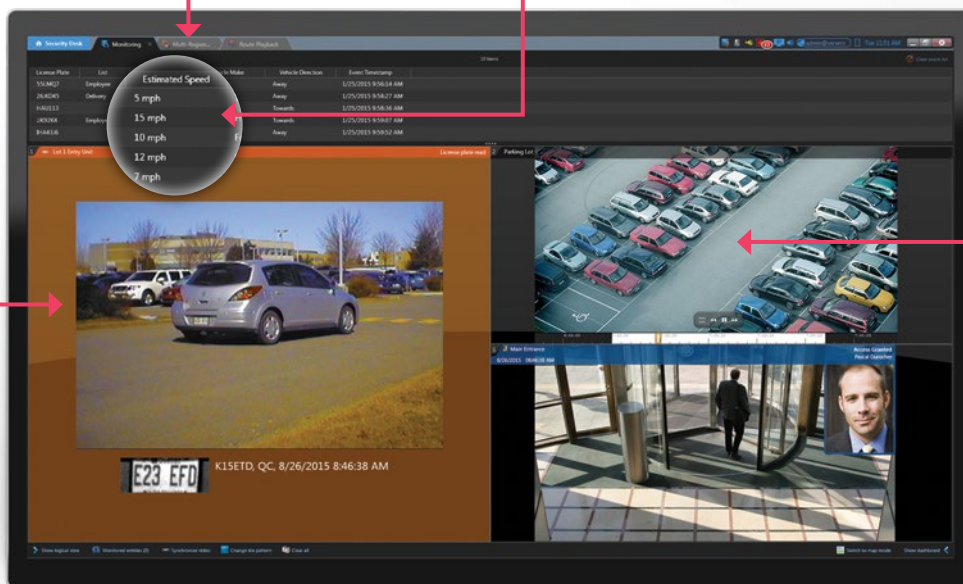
Security Desk | Monitoring | Multi-Region... | Route Playback

10 items

| License Plate | List | Estimated Speed | Make | Vehicle Direction | Event Timestamp |
|---|---|---|---|---|---|
| S5LMQ7 | Employee | 5 mph | | Away | 1/25/2015 9:56:14 AM |
| 2KJ6D45 | Delivery | 15 mph | | Away | 1/25/2015 9:58:27 AM |
| HAU113 | | 10 mph | | Towards | 1/25/2015 9:58:36 AM |
| J90264 | Employee | 12 mph | | Towards | 1/25/2015 9:59:07 AM |
| 8Y4416 | | 7 mph | | Away | 1/25/2015 9:59:52 AM |

Lot 1 Entry Unit

License plate read

Parking Lot

Main Entrance

Access Granted

E23 EFD

K15ETD, QC, 8/26/2015 8:46:38 AM

Show logical view | Monitored entities | Synchronize video | Change tile pattern | Clear all

Switch to map mode | Show dashboard